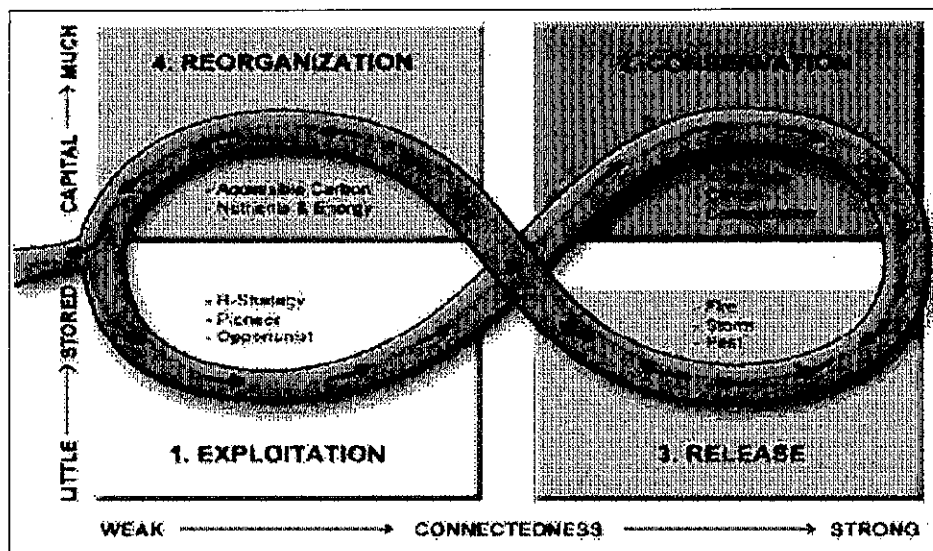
4: REORGANIZATION

2. CONSERVATION

- Accessible Carbon
- Nutrients & Energy

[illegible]

- R-Strategy
- Pioneer
- Opportunist

- Fire
- Storm
- Pest

1. EXPLOITATION

3. RELEASE

LITTLE ⟶ STORED CAPITAL ⟶ MUCH

WEAK ⟶ CONNECTEDNESS ⟶ STRONG